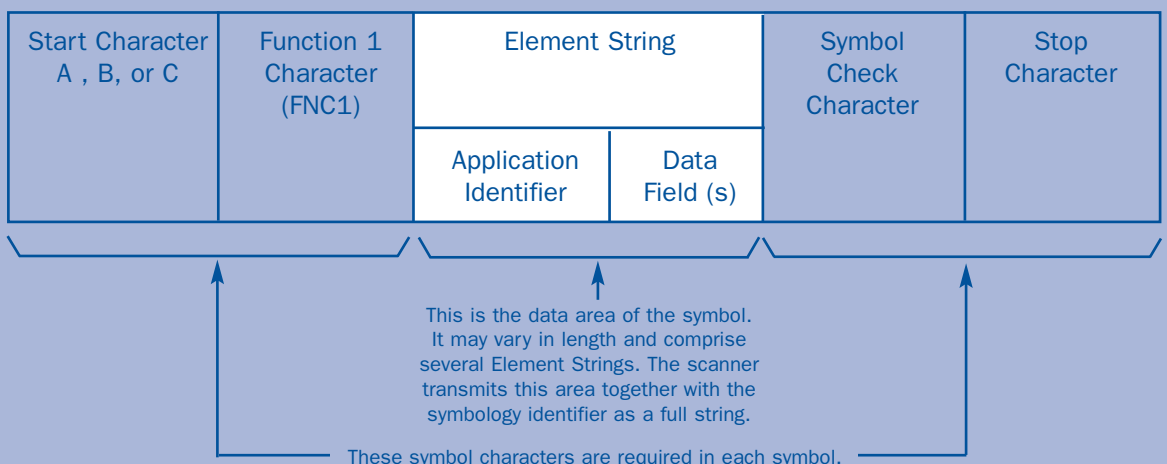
| Start Character A , B, or C | Function 1 Character (FNC1) | Element String | | Symbol Check Character | Stop Character |
|---|---|---|---|---|---|
| | | Application Identifier | Data Field (s) | | |

This is the data area of the symbol. It may vary in length and comprise several Element Strings. The scanner transmits this area together with the symbology identifier as a full string.

These symbol characters are required in each symbol.